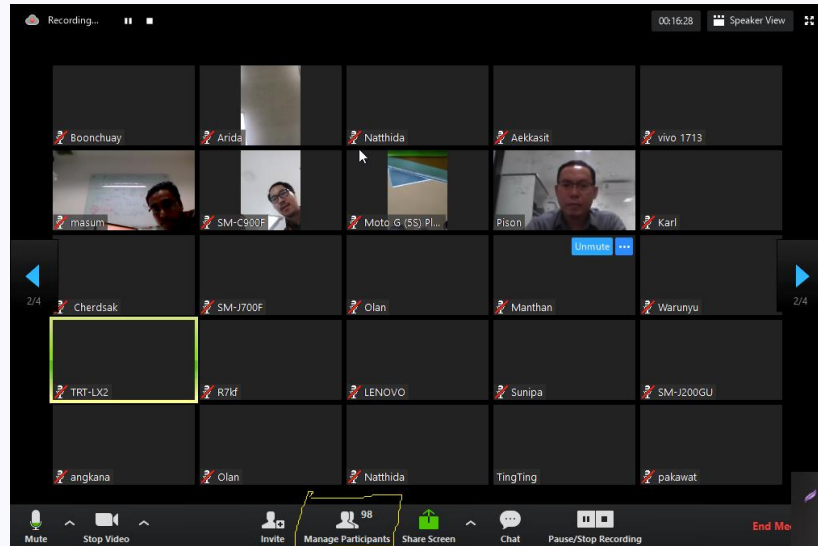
Recording...

00:16:28 Speaker View

Boonchuay
Arida
Natthida
Aekkasit
vivo 1713
masum
SM-C900F
Moto G (5S) Pl...
Pison
Karl
2/4
Cherdsak
SM-J700F
Olan
Unmute
Manthan
Warunyu
2/4
TRT-LX2
R7kf
LENOVO
Sunipa
SM-J200GU
angkana
Olan
Natthida
TingTing
pakawat

Mute
Stop Video
Invite
98
Manage Participants
Share Screen
Chat
Pause/Stop Recording
End Me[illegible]